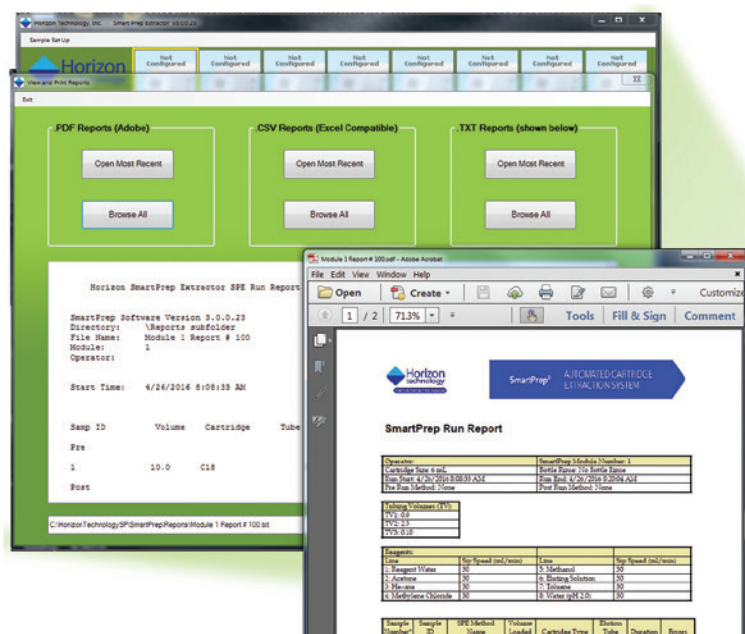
Horizon Technology, Inc.    SmartPrep Extractor V3.0.0.23

Sample Set Up

Horizon

Not Configured | Not Configured | Not Configured | Not Configured | Not Configured | Not Configured | Not Configured | Not Configured | Not Configured

View and Print Reports

Exit

.PDF Reports (Adobe)

Open Most Recent

Browse All

.CSV Reports (Excel Compatible)

Open Most Recent

Browse All

.TXT Reports (shown below)

Open Most Recent

Browse All

Horizon SmartPrep Extractor SPE Run Report

SmartPrep Software Version 3.0.0.23
Directory: \Reports subfolder
File Name: Module 1 Report # 100
Module: 1
Operator:

Start Time: 4/26/2016 8:08:33 AM

Samp ID Volume Cartridge Tube

Pre

1 10.0 C18

Post

C:\HorizonTechnologySP\SmartPrep\Reports\Module 1 Report # 100.txt

Module 1 Report # 100.pdf - Adobe Acrobat

File Edit View Window Help

Open | Create | 1 / 2 | 71.3% | Tools | Fill & Sign | Comment | Customize

Horizon technology

SmartPrep® AUTOMATED CARTRIDGE EXTRACTION SYSTEM

SmartPrep Run Report

| Operator: | SmartPrep Module Number: 1 |
|---|---|
| Cartridge Size: 6 mL | Bottle Rinse: No Bottle Rinse |
| Run Start: 4/26/2016 8:08:33 AM | Run End: 4/26/2016 8:20:04 AM |
| Pre Run Method: None | Post Run Method: None |

| Tubing Volumes (TV): |
|---|
| TV1: 0.0 |
| TV2: 2.3 |
| TV3: 0.10 |

| Reagents: | | | |
|---|---|---|---|
| Line | Sip Speed (mL/min) | Line | Sip Speed (mL/min) |
| 1: Reagent Water | 50 | 5: Methanol | 50 |
| 2: Acetone | 50 | 6: Eluting Solution | 50 |
| 3: Hexane | 50 | 7: Toluene | 50 |
| 4: Methylene Chloride | 50 | 8: Water (pH 2.0) | 50 |

| Sample Number | Sample ID | SPE Method Name | Volume Loaded | Cartridge Type | Elution Tube | Duration | Errors |
|---|---|---|---|---|---|---|---|